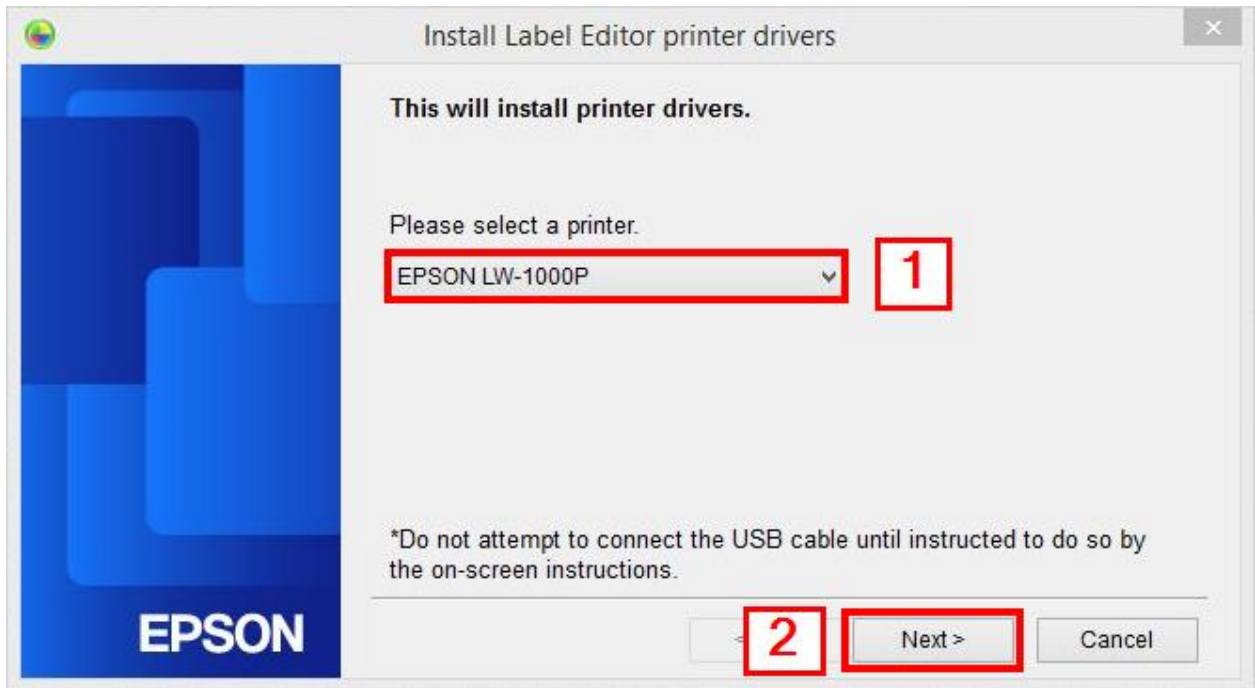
Install Label Editor printer drivers

This will install printer drivers.

Please select a printer.

EPSON LW-1000P

1

*Do not attempt to connect the USB cable until instructed to do so by the on-screen instructions.

EPSON

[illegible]

2

Next >

Cancel